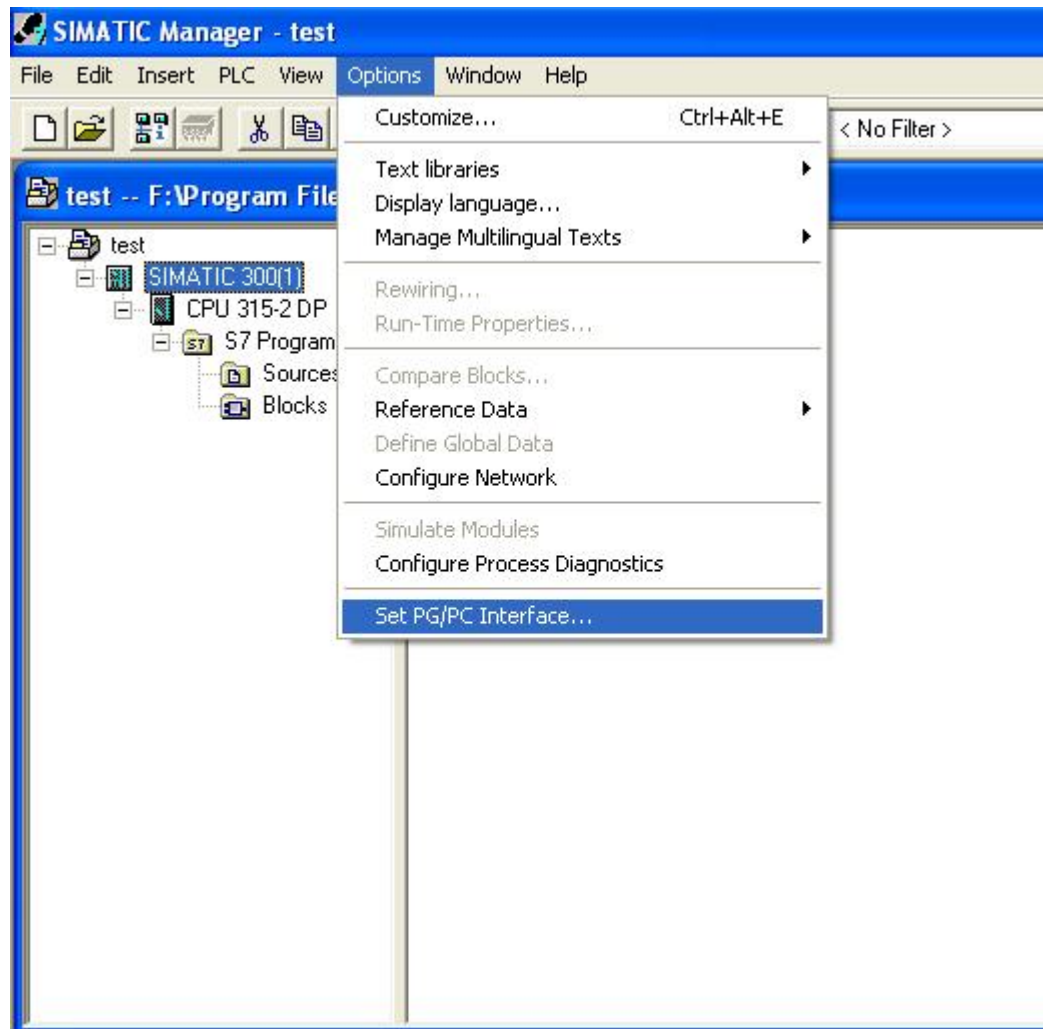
SIMATIC Manager - test

File Edit Insert PLC View Options Window Help

< No Filter >

test -- F:\Program File

test
SIMATIC 300(1)
CPU 315-2 DP
S7 Program
Sources
Blocks

Customize... Ctrl+Alt+E
Text libraries
Display language...
Manage Multilingual Texts
Rewiring...
Run-Time Properties...
Compare Blocks...
Reference Data
Define Global Data
Configure Network
Simulate Modules
Configure Process Diagnostics
Set PG/PC Interface...